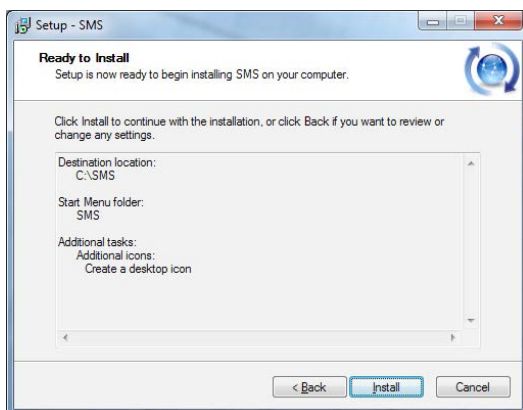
Setup - SMS

Ready to Install
Setup is now ready to begin installing SMS on your computer.

Click Install to continue with the installation, or click Back if you want to review or change any settings.

Destination location:
C:\SMS

Start Menu folder:
SMS

Additional tasks:
Additional icons:
Create a desktop icon

< Back
Install
Cancel